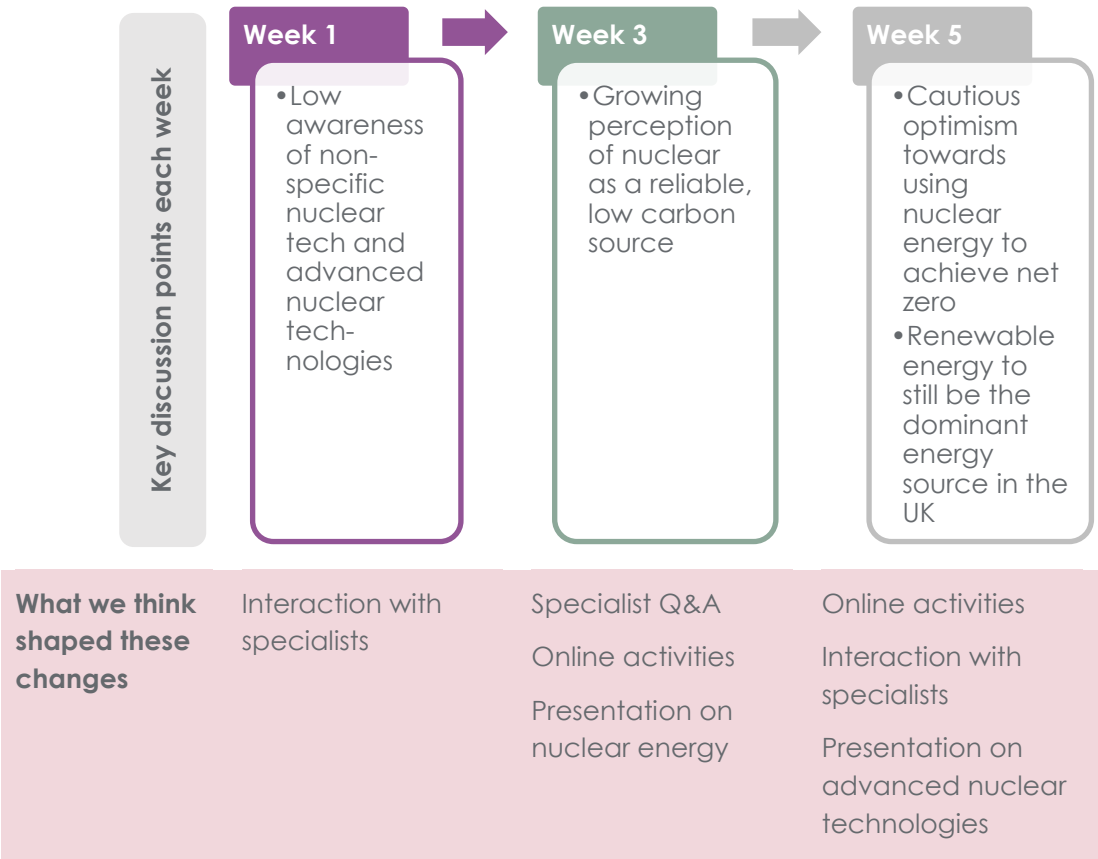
Key discussion points each week

Week 1

• Low awareness of non-specific nuclear tech and advanced nuclear technologies

Week 3

• Growing perception of nuclear as a reliable, low carbon source

Week 5

• Cautious optimism towards using nuclear energy to achieve net zero
• Renewable energy to still be the dominant energy source in the UK

What we think shaped these changes

Interaction with specialists

Specialist Q&A

Online activities

Presentation on nuclear energy

Online activities

Interaction with specialists

Presentation on advanced nuclear technologies